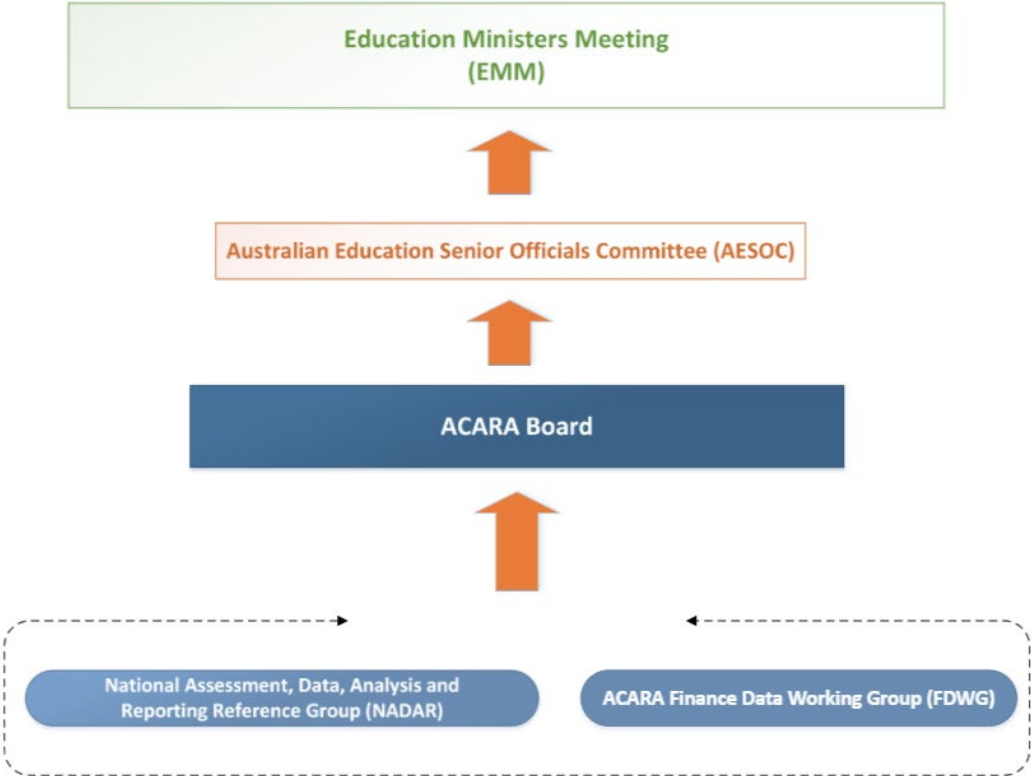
Education Ministers Meeting
(EMM)

Australian Education Senior Officials Committee (AESOC)

ACARA Board

National Assessment, Data, Analysis and Reporting Reference Group (NADAR)

ACARA Finance Data Working Group (FDWG)